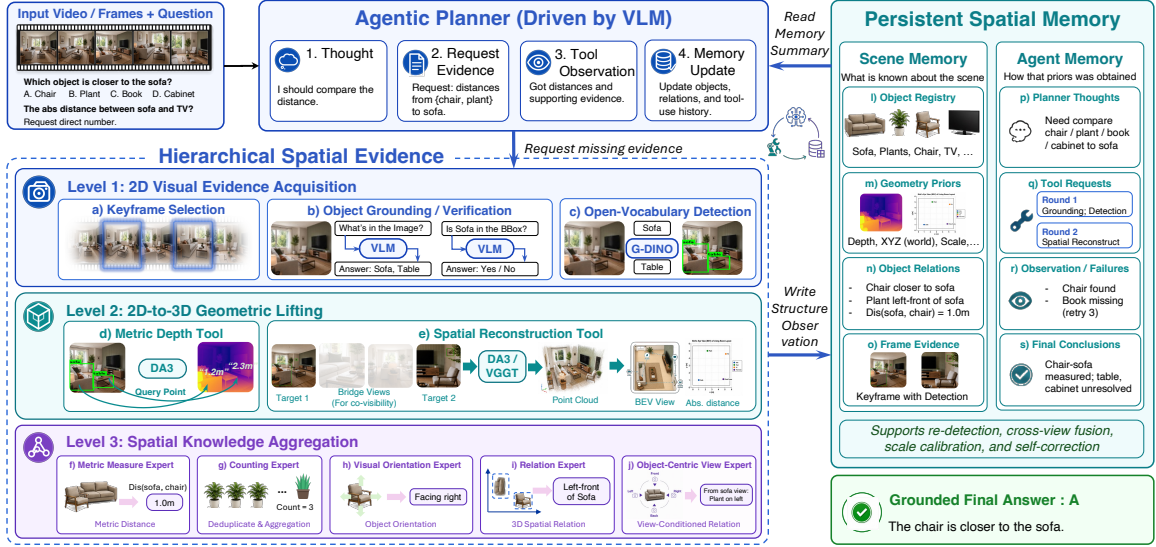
Input Video / Frames + Question

Which object is closer to the sofa?
A. Chair B. Plant C. Book D. Cabinet
The abs distance between sofa and TV?
Request direct number.

Agentic Planner (Driven by VLM)

1. Thought
I should compare the distance.

2. Request Evidence
Request: distances from {chair, plant} to sofa.

3. Tool Observation
Got distances and supporting evidence.

4. Memory Update
Update objects, relations, and tool-use history.

Read Memory Summary

Request missing evidence

Hierarchical Spatial Evidence

Level 1: 2D Visual Evidence Acquisition

a) Keyframe Selection

b) Object Grounding / Verification
What's in the Image?
VLM
Answer: Sofa, Table
Is Sofa in the BBox?
VLM
Answer: Yes / No

c) Open-Vocabulary Detection
Sofa
G-DINO
Table

Level 2: 2D-to-3D Geometric Lifting

d) Metric Depth Tool
DA3
Query Point
1.2m 2.3m

e) Spatial Reconstruction Tool
Target 1
Bridge Views (For co-visibility)
Target 2
DA3 / VGGT
Point Cloud
BEV View
Abs. distance

Level 3: Spatial Knowledge Aggregation

f) Metric Measure Expert
Dis(sofa, chair)
1.0m
Metric Distance

g) Counting Expert
Count = 3
Deduplicate & Aggregation

h) Visual Orientation Expert
Facing right
Object Orientation

i) Relation Expert
Left-front of Sofa
3D Spatial Relation

j) Object-Centric View Expert
From sofa view: Plant on left
View-Conditioned Relation

Write Structure Observation

Persistent Spatial Memory

Scene Memory
What is known about the scene

l) Object Registry
Sofa, Plants, Chair, TV, ...

m) Geometry Priors
Depth, XYZ (world), Scale,...

n) Object Relations
- Chair closer to sofa
- Plant left-front of sofa
- Dis(sofa, chair) = 1.0m

o) Frame Evidence
Keyframe with Detection

Agent Memory
How that priors was obtained

p) Planner Thoughts
Need compare chair / plant / book / cabinet to sofa

q) Tool Requests
Round 1
Grounding; Detection
Round 2
Spatial Reconstruct

r) Observation / Failures
- Chair found
- Book missing (retry 3)

s) Final Conclusions
Chair-sofa measured; table, cabinet unresolved

Supports re-detection, cross-view fusion, scale calibration, and self-correction

Grounded Final Answer : A
The chair is closer to the sofa.